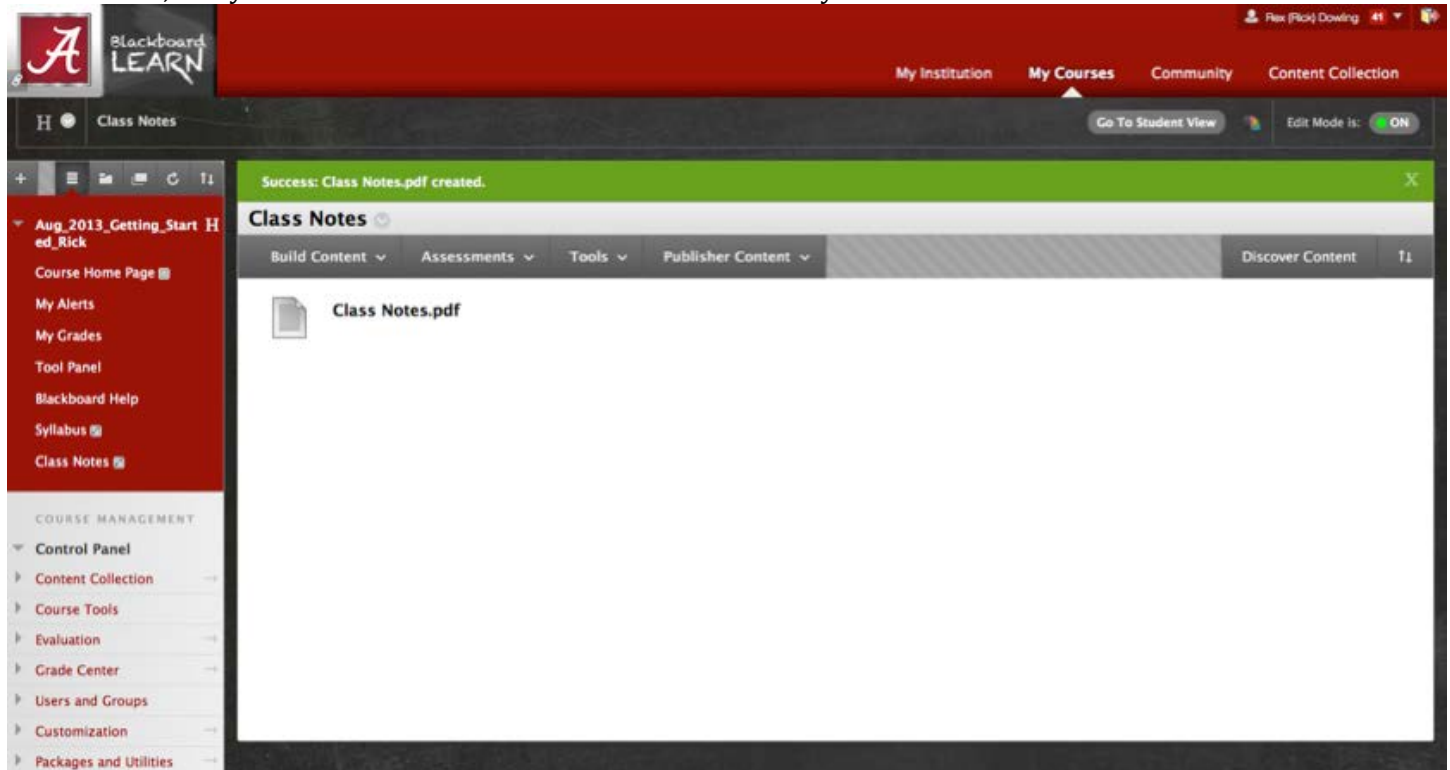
Blackboard LEARN

Rex (Rick) Dowling 41

My Institution
My Courses
Community
Content Collection

H Class Notes

Go To Student View
Edit Mode is: ON

Success: Class Notes.pdf created.

X

Aug_2013_Getting_Started_Rick H
Course Home Page
My Alerts
My Grades
Tool Panel
Blackboard Help
Syllabus
Class Notes

COURSE MANAGEMENT
Control Panel
Content Collection
Course Tools
Evaluation
Grade Center
Users and Groups
Customization
Packages and Utilities

Class Notes

Build Content
Assessments
Tools
Publisher Content
Discover Content

Class Notes.pdf